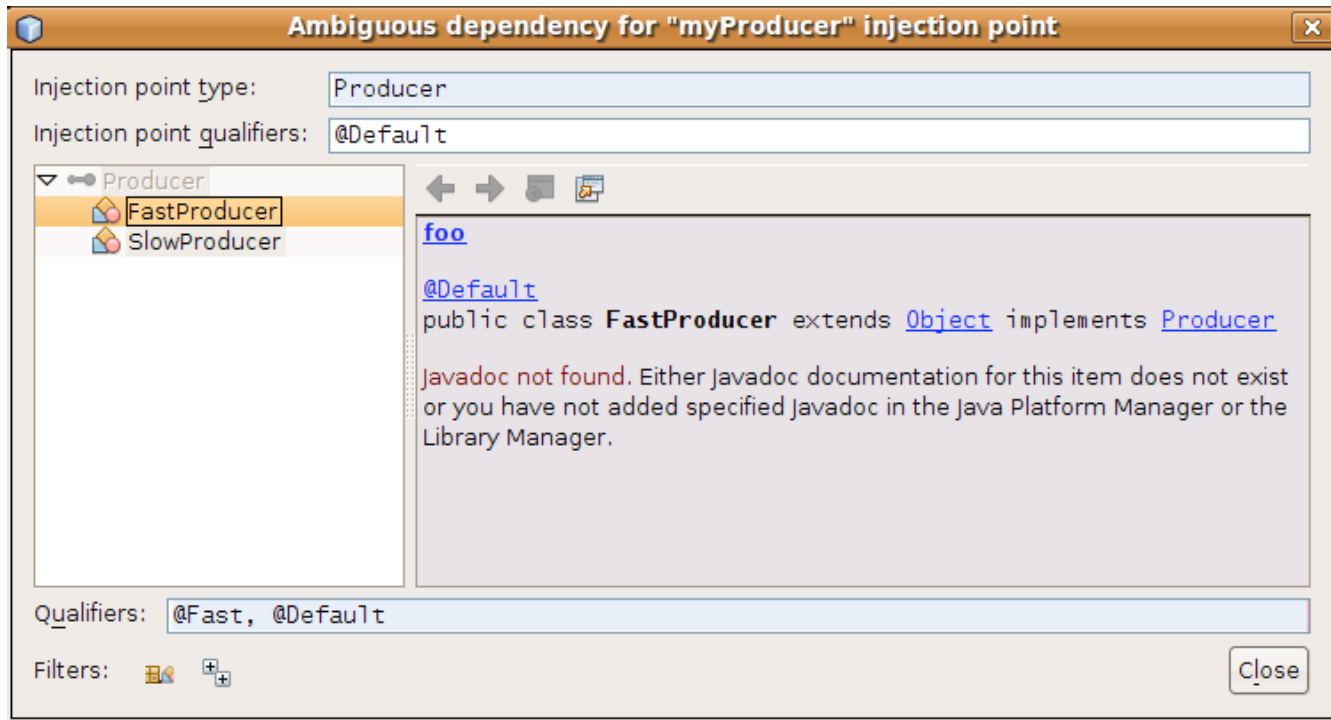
Ambiguous dependency for "myProducer" injection point

Injection point type: Producer

Injection point qualifiers: @Default

Producer
FastProducer
SlowProducer

foo

@Default
public class FastProducer extends Object implements Producer

Javadoc not found. Either Javadoc documentation for this item does not exist or you have not added specified Javadoc in the Java Platform Manager or the Library Manager.

Qualifiers: @Fast, @Default

Filters:

Close